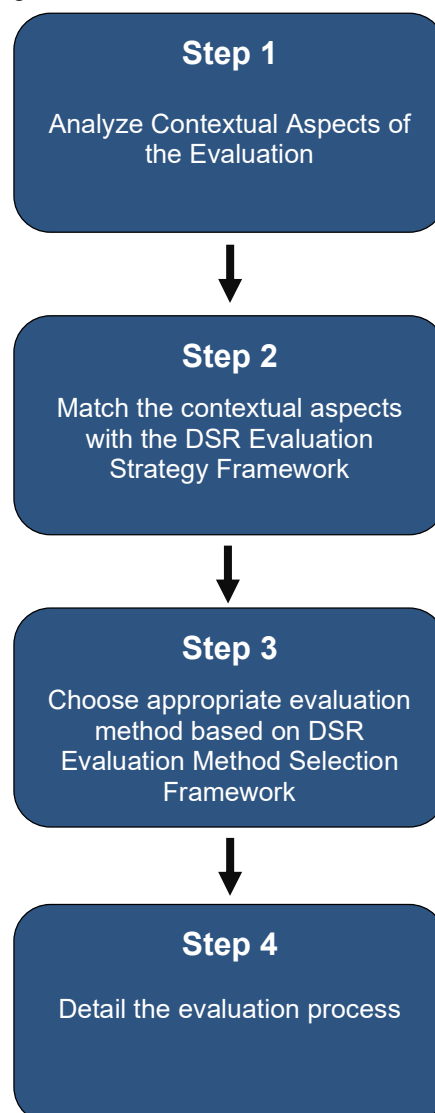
Step 1

Analyze Contextual Aspects of the Evaluation

Step 2

Match the contextual aspects with the DSR Evaluation Strategy Framework

Step 3

Choose appropriate evaluation method based on DSR Evaluation Method Selection Framework

Step 4

Detail the evaluation process